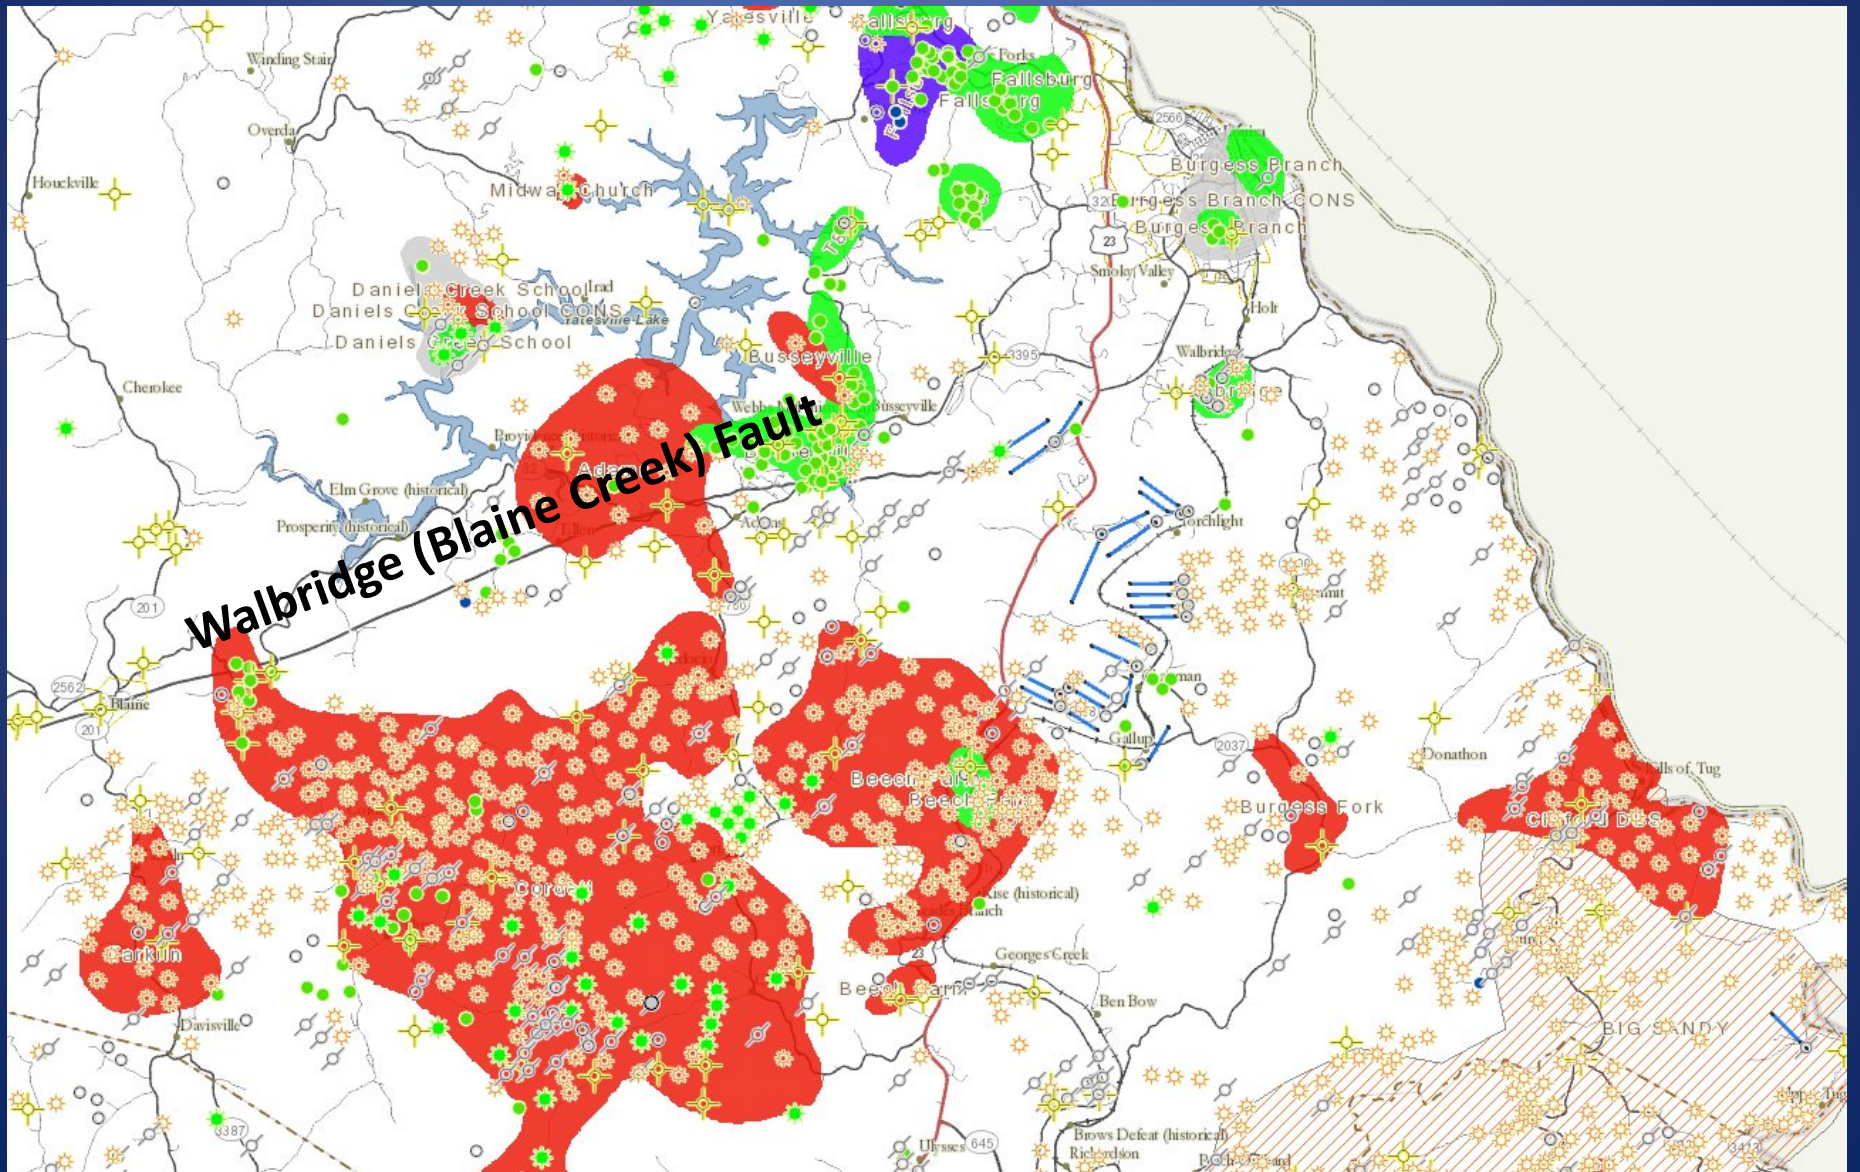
Yatesville
Fallsburg
Forks
Fallsburg
Fallsburg
Winding Stair
Overda
Houckville
Midway Church
Burgess Branch
Burgess Branch CONS
Burgess Branch
2566
32
23
Smoky Valley
Daniels Creek School
Daniels Creek School CONS
Daniels Creek School
Yatesville Lake
Busseyville
Busseyville
Webb
Holt
3395
Walbridge
Cherokee
Providence
Adams
Elm Grove (historical)
Prosperity (historical)
Walbridge (Blaine Creek) Fault
Torchlight
201
2562
Blaine
201
Gallup
2037
Donathon
Falls of Tug
Beech Farm
Beech Farm
Burgess Fork
Cordell
Clifford DES
Farkin
Rise (historical)
Georges Creek
Davisville
Beech Farm
Ben Bow
BIG SANDY
3387
Ulysses
645
Brows Defeat (historical)
Richardson